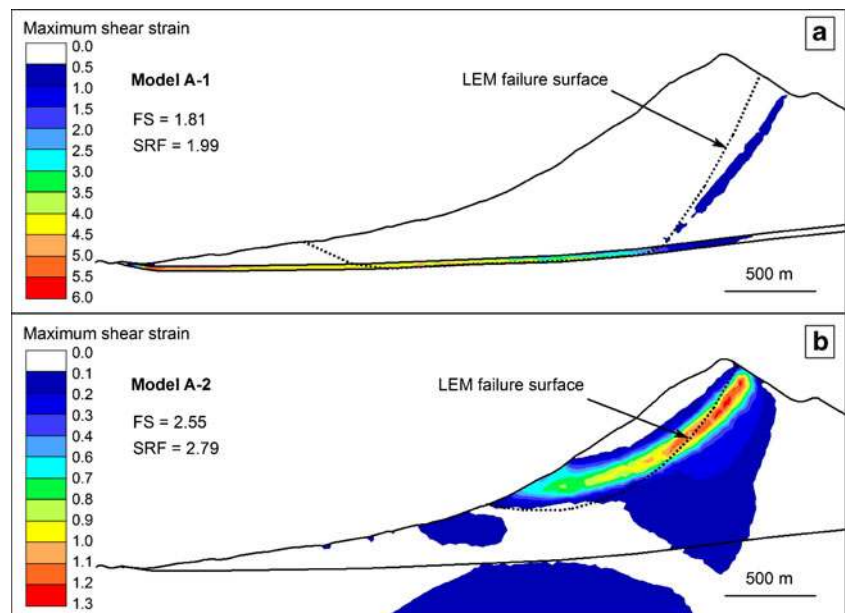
Maximum shear strain
0.0
0.5
1.0
1.5
2.0
2.5
3.0
3.5
4.0
4.5
5.0
5.5
6.0

Model A-1

FS = 1.81
SRF = 1.99

LEM failure surface

a

500 m

Maximum shear strain
0.0
0.1
0.2
0.3
0.4
0.6
0.7
0.8
0.9
1.0
1.1
1.2
1.3

Model A-2

FS = 2.55
SRF = 2.79

LEM failure surface

b

500 m